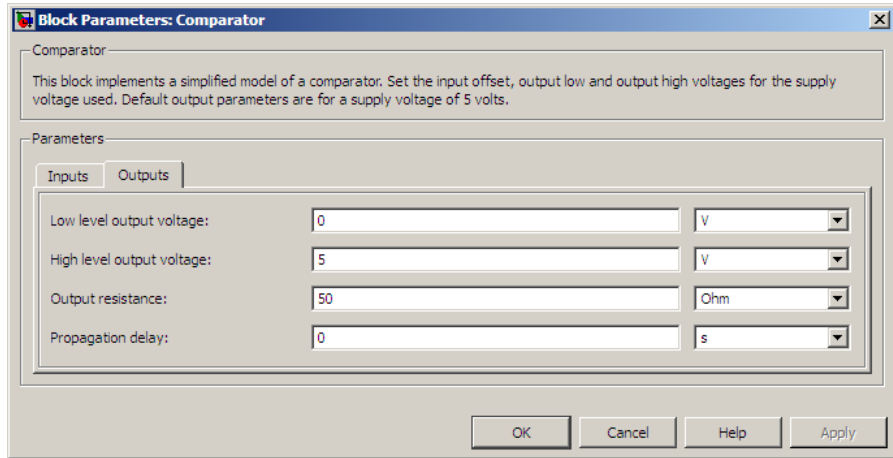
Block Parameters: Comparator

Comparator

This block implements a simplified model of a comparator. Set the input offset, output low and output high voltages for the supply voltage used. Default output parameters are for a supply voltage of 5 volts.

Parameters

Inputs | Outputs

Low level output voltage: 0 V

High level output voltage: 5 V

Output resistance: 50 Ohm

Propagation delay: 0 s

OK Cancel Help Apply